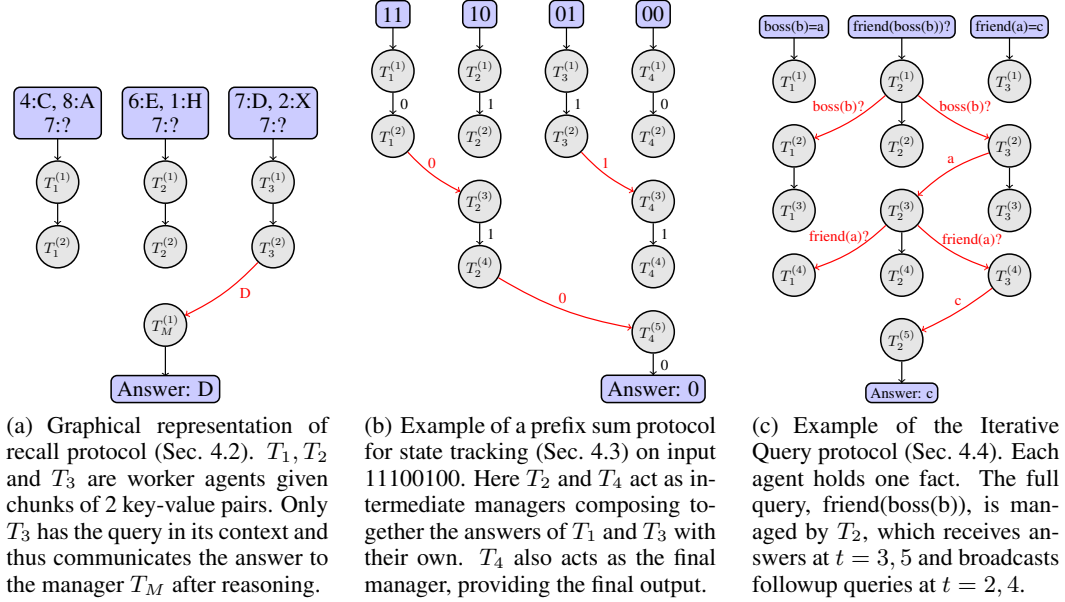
4:C, 8:A
7:?

6:E, 1:H
7:?

7:D, 2:X
7:?

$T_1^{(1)}$ $T_2^{(1)}$ $T_3^{(1)}$

$T_1^{(2)}$ $T_2^{(2)}$ $T_3^{(2)}$

D

$T_M^{(1)}$

Answer: D

(a) Graphical representation of recall protocol (Sec. 4.2). $T_1, T_2$ and $T_3$ are worker agents given chunks of 2 key-value pairs. Only $T_3$ has the query in its context and thus communicates the answer to the manager $T_M$ after reasoning.

11 10 01 00

$T_1^{(1)}$ $T_2^{(1)}$ $T_3^{(1)}$ $T_4^{(1)}$

0 1 1 0

$T_1^{(2)}$ $T_2^{(2)}$ $T_3^{(2)}$ $T_4^{(2)}$

0 1

$T_2^{(3)}$ $T_4^{(3)}$

1 1

$T_2^{(4)}$ $T_4^{(4)}$

0

$T_4^{(5)}$

0

Answer: 0

(b) Example of a prefix sum protocol for state tracking (Sec. 4.3) on input 11100100. Here $T_2$ and $T_4$ act as intermediate managers composing together the answers of $T_1$ and $T_3$ with their own. $T_4$ also acts as the final manager, providing the final output.

boss(b)=a friend(boss(b))? friend(a)=c

$T_1^{(1)}$ $T_2^{(1)}$ $T_3^{(1)}$

boss(b)? boss(b)?

$T_1^{(2)}$ $T_2^{(2)}$ $T_3^{(2)}$

a

$T_1^{(3)}$ $T_2^{(3)}$ $T_3^{(3)}$

friend(a)? friend(a)?

$T_1^{(4)}$ $T_2^{(4)}$ $T_3^{(4)}$

c

$T_2^{(5)}$

Answer: c

(c) Example of the Iterative Query protocol (Sec. 4.4). Each agent holds one fact. The full query, friend(boss(b)), is managed by $T_2$, which receives answers at $t = 3, 5$ and broadcasts followup queries at $t = 2, 4$.